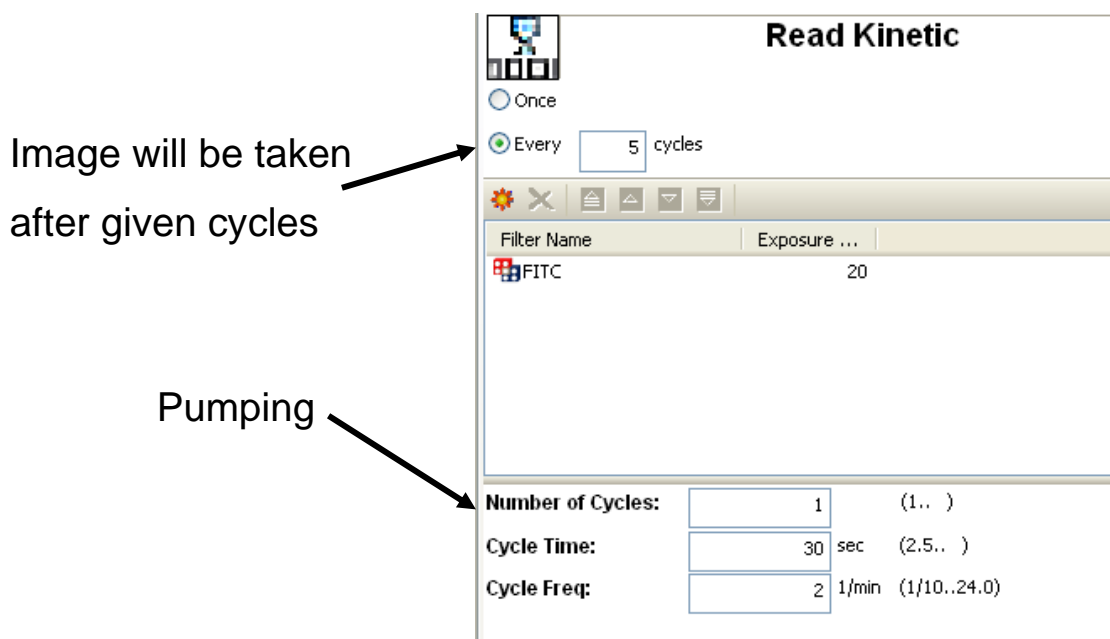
Read Kinetic

Once

Every 5 cycles

Image will be taken after given cycles

| Filter Name | Exposure ... |
|---|---|
| FITC | 20 |

Pumping

Number of Cycles: 1 (1.. )

Cycle Time: 30 sec (2.5.. )

Cycle Freq: 2 1/min (1/10..24.0)